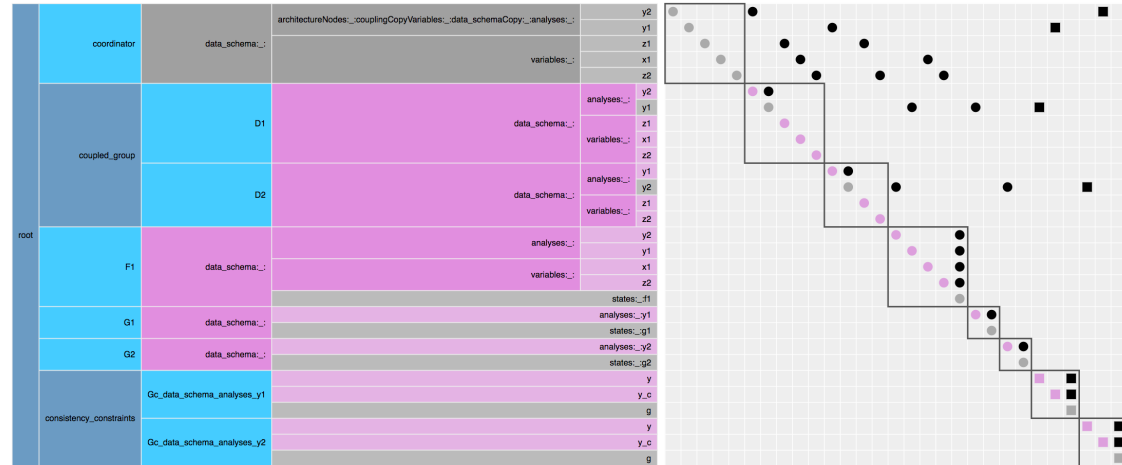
root

coordinator
data_schema:_:
architectureNodes:_:couplingCopyVariables:_:data_schemaCopy:_:analyses:_:
y2
y1
variables:_:
z1
x1
z2

coupled_group
D1
data_schema:_:
analyses:_:
y2
y1
variables:_:
z1
x1
z2
D2
data_schema:_:
analyses:_:
y1
y2
variables:_:
z1
z2

F1
data_schema:_:
analyses:_:
y2
y1
variables:_:
x1
z2
states:_:f1

G1
data_schema:_:
analyses:_:y1
states:_:g1

G2
data_schema:_:
analyses:_:y2
states:_:g2

consistency_constraints
Gc_data_schema_analyses_y1
y
y_c
g
Gc_data_schema_analyses_y2
y
y_c
g